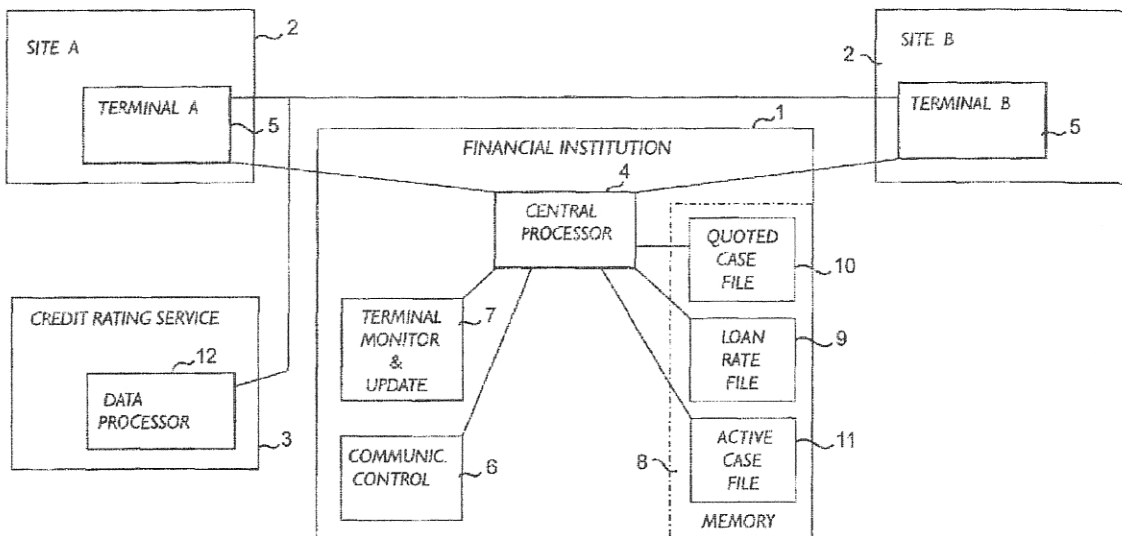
SITE A
2
TERMINAL A
5
SITE B
2
TERMINAL B
5
1
FINANCIAL INSTITUTION
4
CENTRAL PROCESSOR
QUOTED CASE FILE
10
CREDIT RATING SERVICE
12
DATA PROCESSOR
3
TERMINAL MONITOR & UPDATE
7
LOAN RATE FILE
9
COMMUNIC. CONTROL
6
8
ACTIVE CASE FILE
11
MEMORY